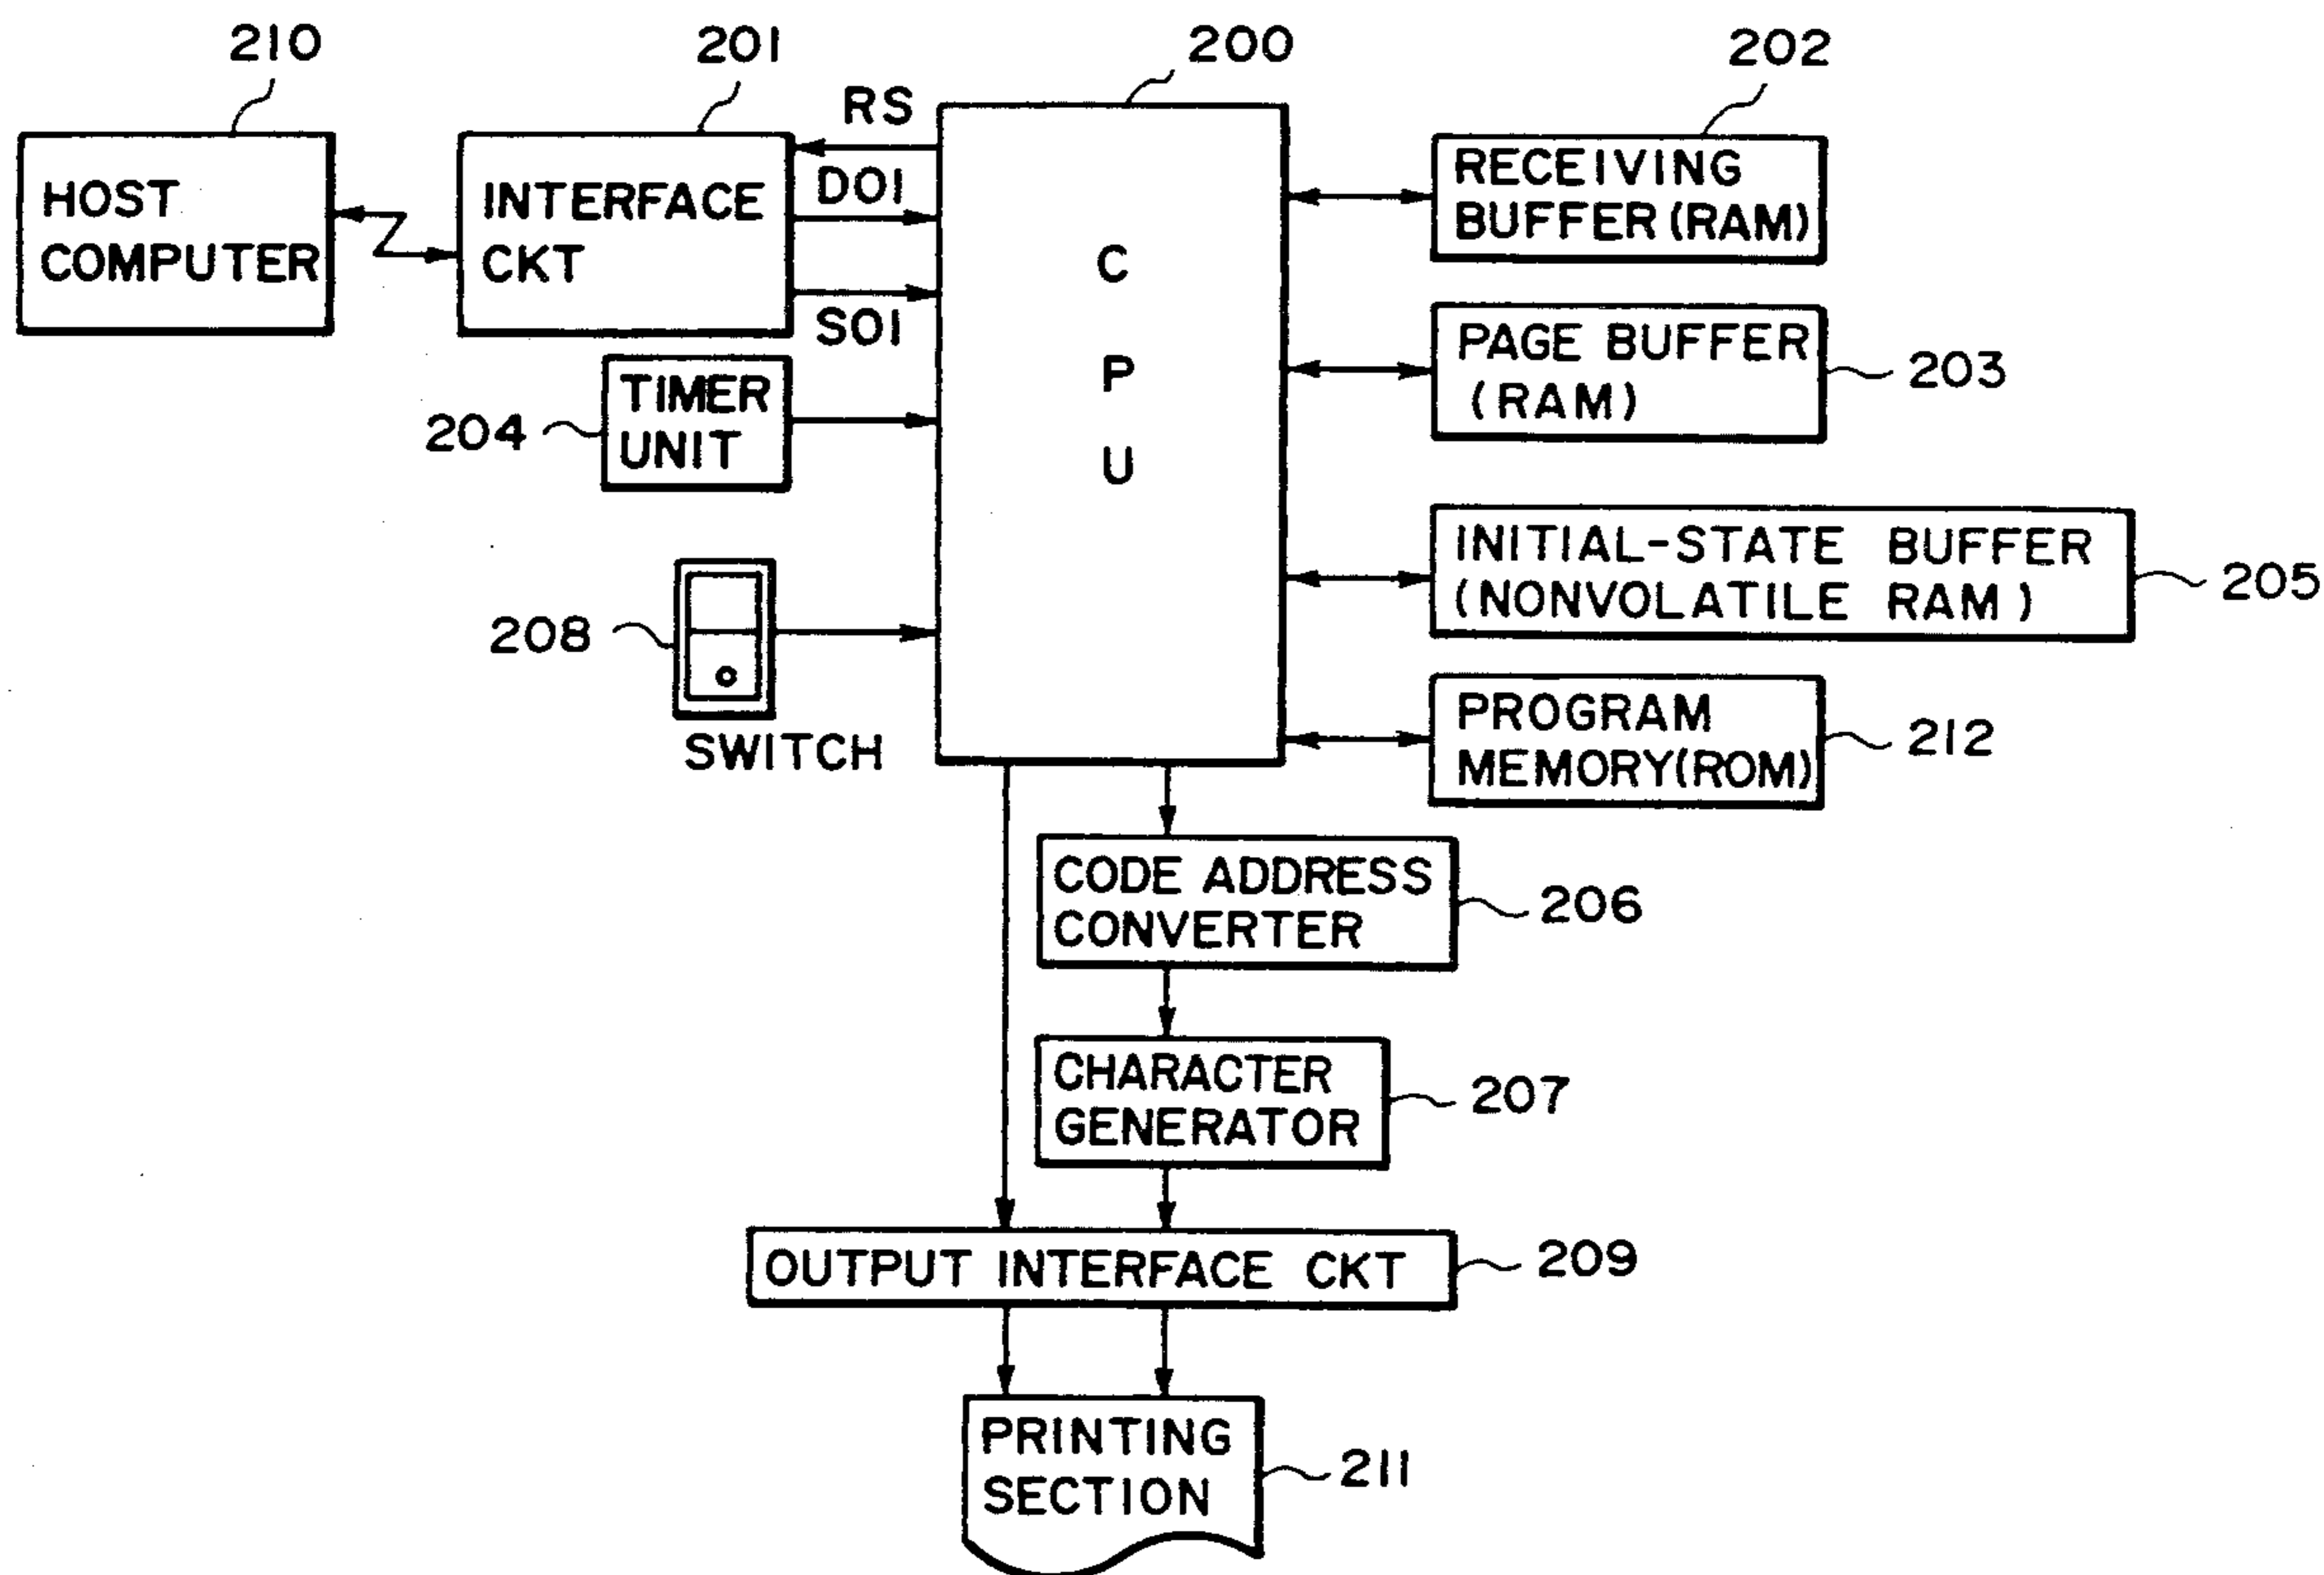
210
HOST COMPUTER

201
INTERFACE CKT

RS
DOI
SOI

200
C P U

202
RECEIVING BUFFER (RAM)

PAGE BUFFER (RAM)
203

204
TIMER UNIT

INITIAL-STATE BUFFER (NONVOLATILE RAM)
205

208
SWITCH

PROGRAM MEMORY(ROM)
212

CODE ADDRESS CONVERTER
206

CHARACTER GENERATOR
207

OUTPUT INTERFACE CKT
209

PRINTING SECTION
211